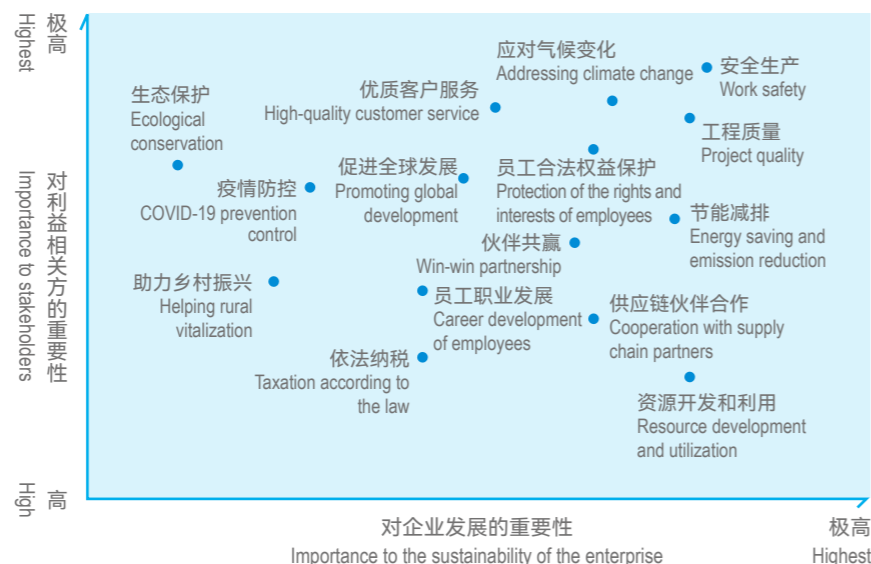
Highest 极高

对利益相关方的重要性
Importance to stakeholders

High 高

生态保护
Ecological conservation

优质客户服务
High-quality customer service

应对气候变化
Addressing climate change

安全生产
Work safety

工程质量
Project quality

疫情防控
COVID-19 prevention control

促进全球发展
Promoting global development

员工合法权益保护
Protection of the rights and interests of employees

节能减排
Energy saving and emission reduction

伙伴共赢
Win-win partnership

助力乡村振兴
Helping rural vitalization

员工职业发展
Career development of employees

供应链伙伴合作
Cooperation with supply chain partners

依法纳税
Taxation according to the law

资源开发和利用
Resource development and utilization

对企业发展的重要性
Importance to the sustainability of the enterprise

极高
Highest